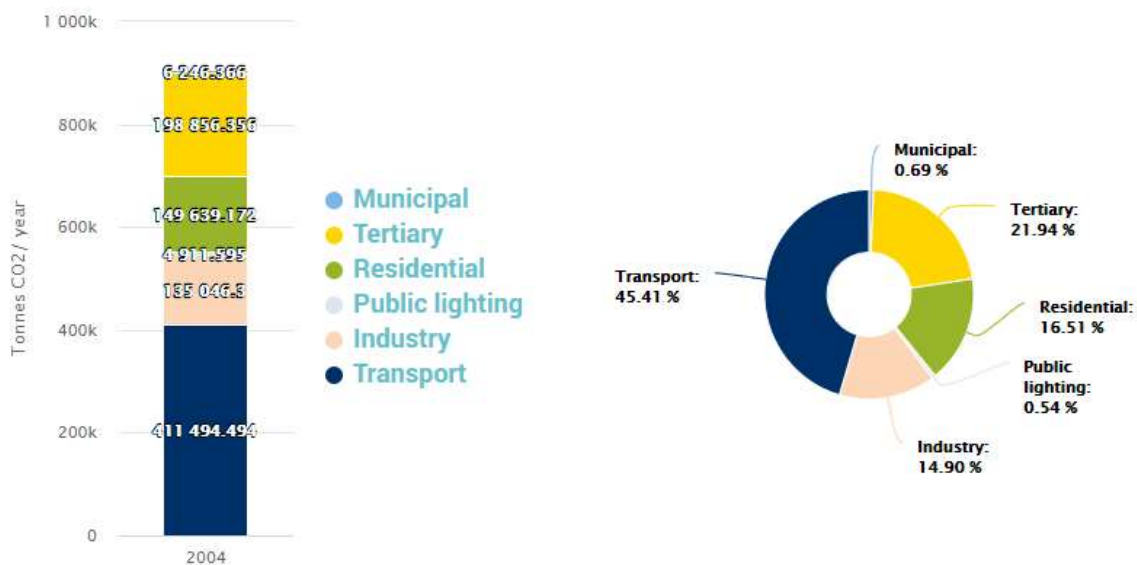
1 000k
800k
600k
400k
200k
0
Tonnes CO2 / year

6 246.366
198 856.356
149 639.172
4 911.595
135 046.3
411 494.494

2004

Municipal
Tertiary
Residential
Public lighting
Industry
Transport

Municipal: 0.69 %
Tertiary: 21.94 %
Residential: 16.51 %
Public lighting: 0.54 %
Industry: 14.90 %
Transport: 45.41 %